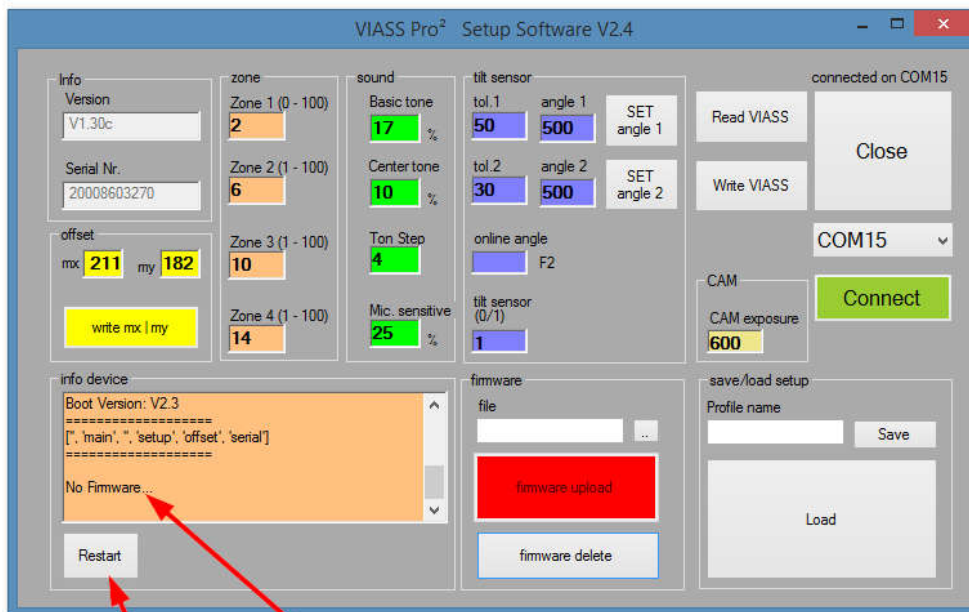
VIASS Pro² Setup Software V2.4

Info
Version
V1.30c
Serial Nr.
20008603270

zone
Zone 1 (0 - 100)
2
Zone 2 (1 - 100)
6
Zone 3 (1 - 100)
10
Zone 4 (1 - 100)
14

sound
Basic tone
17 %
Center tone
10 %
Ton Step
4
Mic. sensitive
25 %

tilt sensor
tol.1
50
angle 1
500
SET angle 1
tol.2
30
angle 2
500
SET angle 2
online angle
F2
tilt sensor (0/1)
1

offset
mx 211 my 182
write mx | my

Read VIASS
Write VIASS
connected on COM15
Close
COM15
CAM
CAM exposure
600
Connect

info device
Boot Version: V2.3
===================
['', 'main', '', 'setup', 'offset', 'serial']
===================
No Firmware...
Restart

firmware
file
..
firmware upload
firmware delete

save/load setup
Profile name
Save
Load